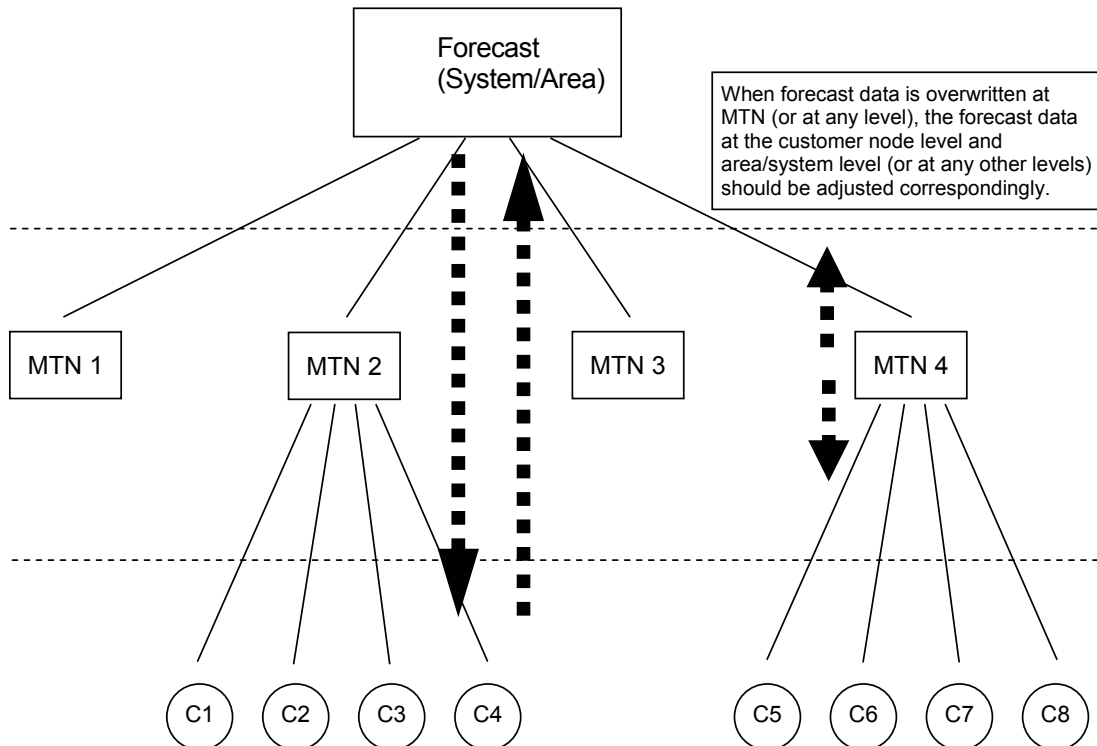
Forecast (System/Area)

When forecast data is overwritten at MTN (or at any level), the forecast data at the customer node level and area/system level (or at any other levels) should be adjusted correspondingly.

MTN 1

MTN 2

MTN 3

MTN 4

C1

C2

C3

C4

C5

C6

C7

C8